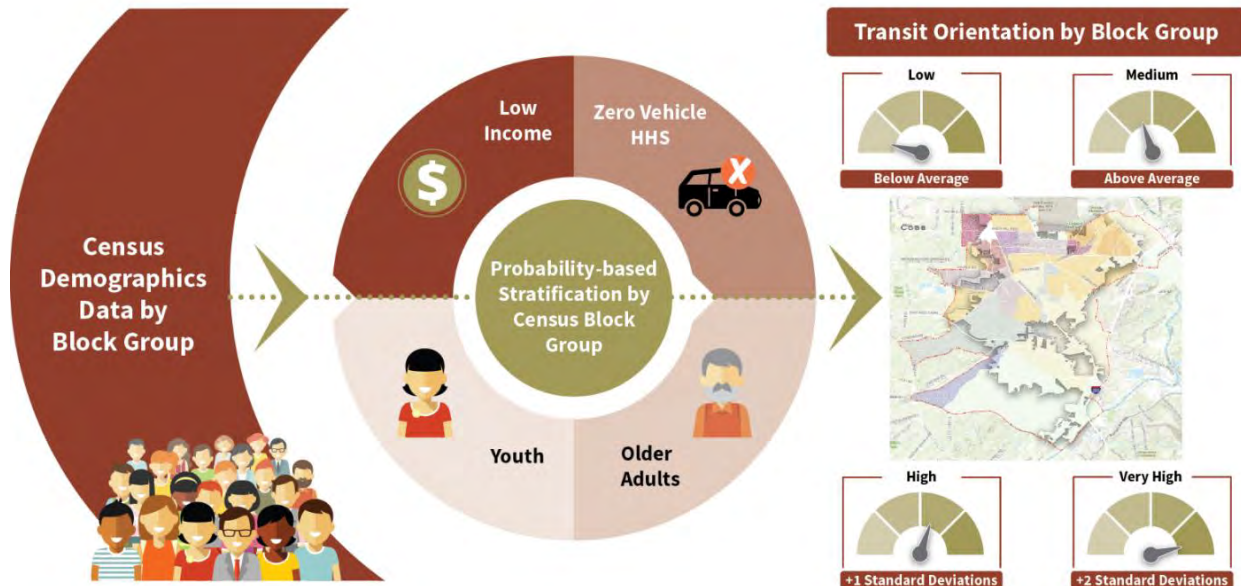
Census Demographics Data by Block Group

Low Income

$

Zero Vehicle HHS

Probability-based Stratification by Census Block Group

Youth

Older Adults

Transit Orientation by Block Group

Low

Below Average

Medium

Above Average

Cobb

High

+1 Standard Deviations

Very High

+2 Standard Deviations